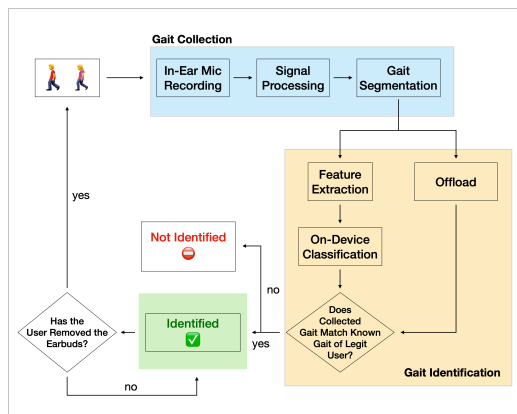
Gait Collection

In-Ear Mic Recording

Signal Processing

Gait Segmentation

Feature Extraction

Offload

On-Device Classification

Not Identified

no

yes

Does Collected Gait Match Known Gait of Legit User?

Identified

yes

Has the User Removed the Earbuds?

no

Gait Identification